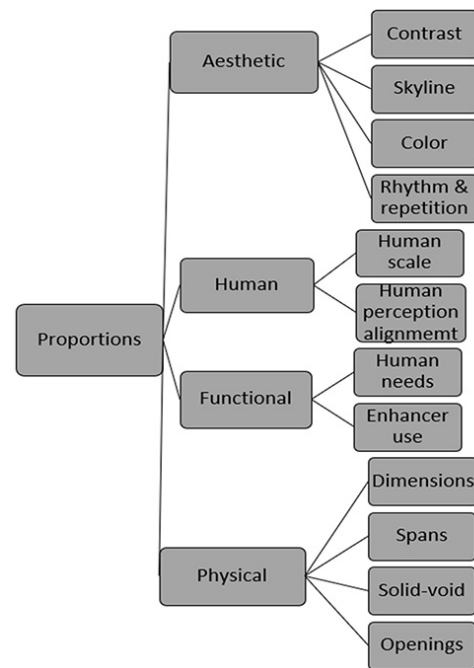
Proportions

Aesthetic

Contrast

Skyline

Color

Rhythm & repetition

Human

Human scale

Human perception alignmemt

Functional

Human needs

Enhancer use

Physical

Dimensions

Spans

Solid-void

Openings